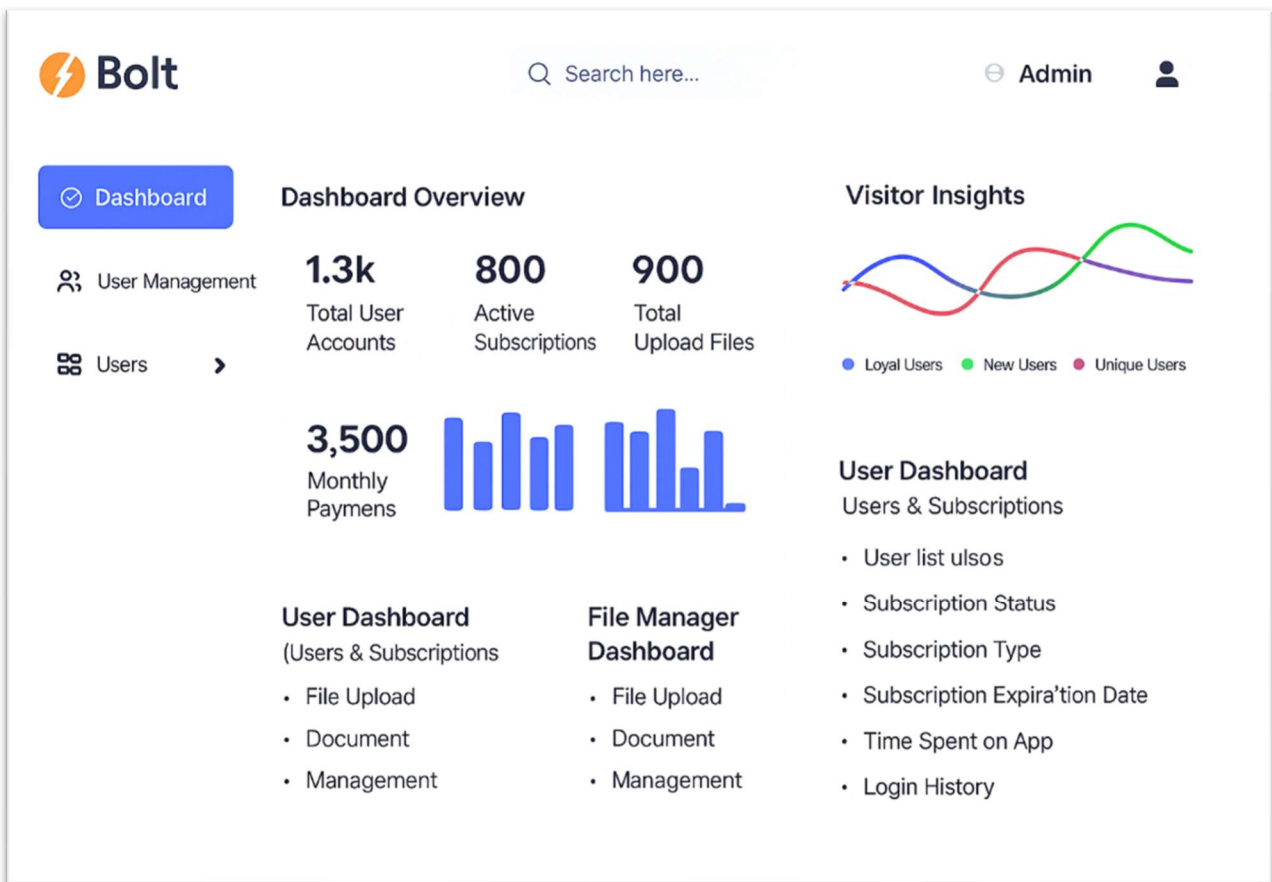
Bolt

Search here...

Admin

Dashboard

User Management

Users

Dashboard Overview

1.3k
Total User Accounts

800
Active Subscriptions

900
Total Upload Files

3,500
Monthly Paymens

Visitor Insights

Loyal Users
New Users
Unique Users

User Dashboard
Users & Subscriptions

- User list ulsos
- Subscription Status
- Subscription Type
- Subscription Expira'tion Date
- Time Spent on App
- Login History

User Dashboard
(Users & Subscriptions

- File Upload
- Document
- Management

File Manager Dashboard

- File Upload
- Document
- Management